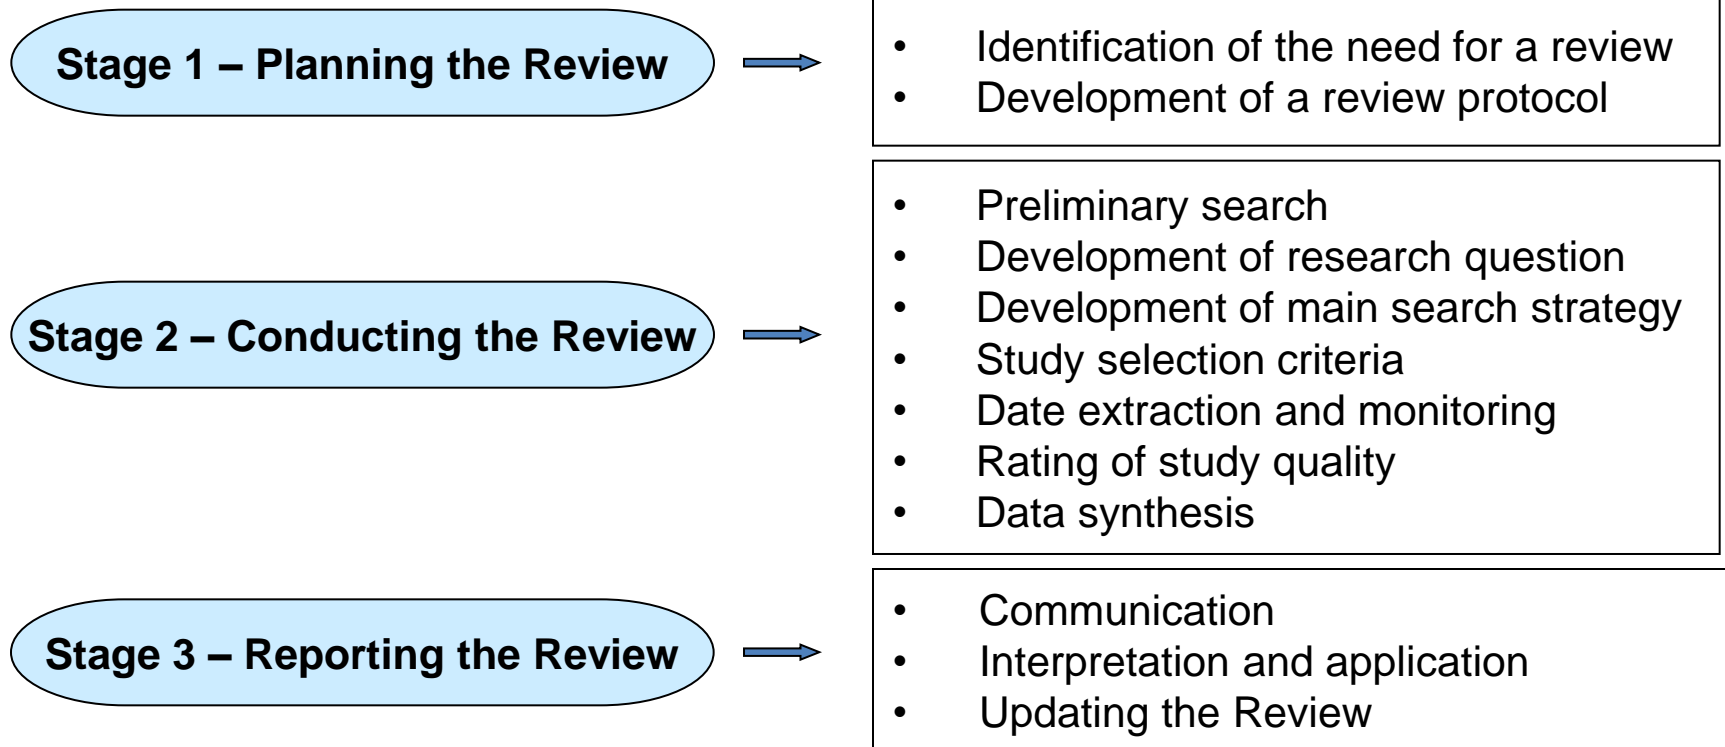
Stage 1 – Planning the Review

- Identification of the need for a review
- Development of a review protocol

Stage 2 – Conducting the Review

- Preliminary search
- Development of research question
- Development of main search strategy
- Study selection criteria
- Date extraction and monitoring
- Rating of study quality
- Data synthesis

Stage 3 – Reporting the Review

- Communication
- Interpretation and application
- Updating the Review